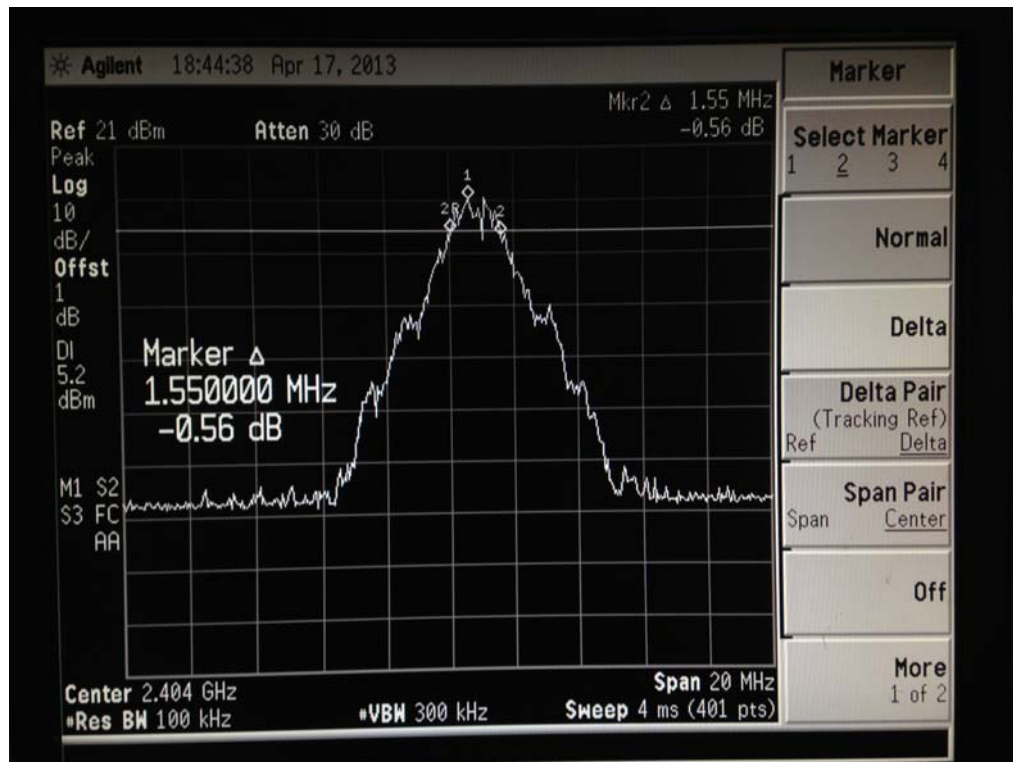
Agilent 18:44:38 Apr 17, 2013

Mkr2 △ 1.55 MHz
-0.56 dB

Ref 21 dBm Atten 30 dB
Peak
Log
10
dB/
Offst
1
dB
DI
5.2
dBm

1
2R 2

Marker △
1.550000 MHz
-0.56 dB

M1 S2
S3 FC
AA

Center 2.404 GHz
#Res BW 100 kHz
#VBW 300 kHz
Span 20 MHz
Sweep 4 ms (401 pts)

Marker

Select Marker
1 2 3 4

Normal

Delta

Delta Pair
(Tracking Ref)
Ref Delta

Span Pair
Span Center

Off

More
1 of 2